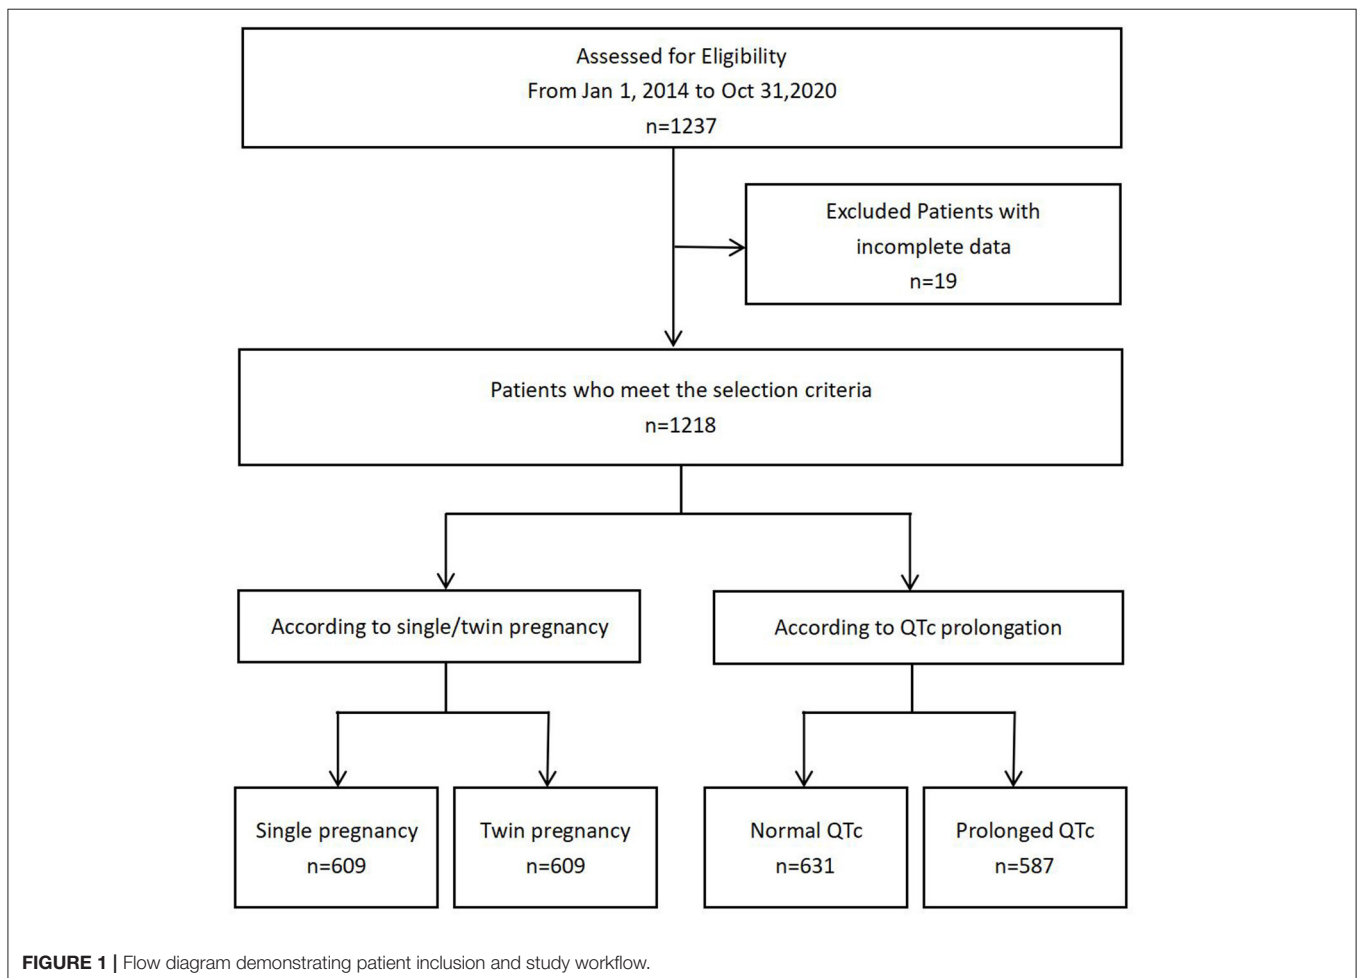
Assessed for Eligibility
From Jan 1, 2014 to Oct 31,2020
n=1237

Excluded Patients with incomplete data
n=19

Patients who meet the selection criteria
n=1218

According to single/twin pregnancy

According to QTc prolongation

Single pregnancy
n=609

Twin pregnancy
n=609

Normal QTc
n=631

Prolonged QTc
n=587

**FIGURE 1 |** Flow diagram demonstrating patient inclusion and study workflow.